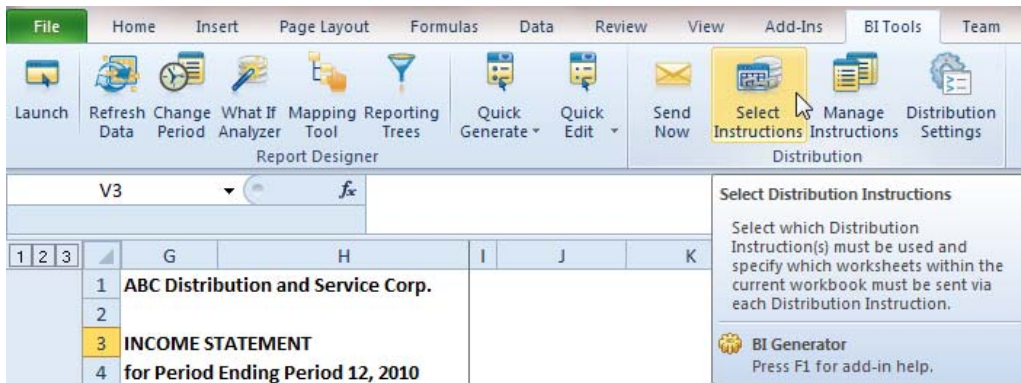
File Home Insert Page Layout Formulas Data Review View Add-Ins BI Tools Team

Launch Refresh Data Change Period What If Analyzer Mapping Tool Reporting Trees Quick Generate Quick Edit Send Now Select Instructions Manage Instructions Distribution Settings

Report Designer Distribution

V3 $f_x$

Select Distribution Instructions

Select which Distribution Instruction(s) must be used and specify which worksheets within the current workbook must be sent via each Distribution Instruction.

BI Generator
Press F1 for add-in help.

1 2 3 G H I J K

1 ABC Distribution and Service Corp.
2
3 INCOME STATEMENT
4 for Period Ending Period 12, 2010